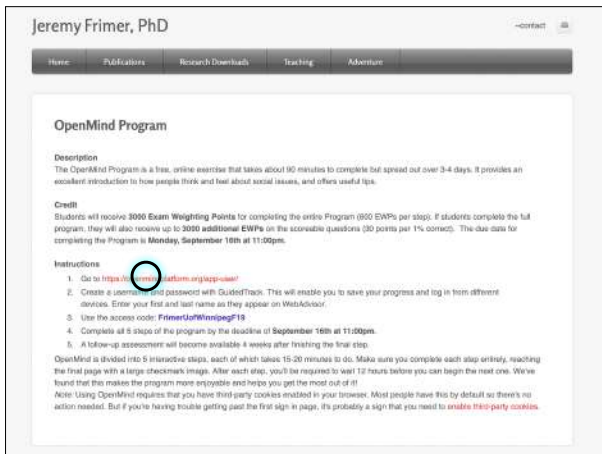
Jeremy Frimer, PhD

~contact

Home | Publications | Research Downloads | Teaching | Adventure

OpenMind Program

Description
The OpenMind Program is a free, online exercise that takes about 90 minutes to complete but spread out over 3-4 days. It provides an excellent introduction to how people think and feel about social issues, and offers useful tips.

Credit
Students will receive 3000 Exam Weighting Points for completing the entire Program (600 EWPs per step). If students complete the full program, they will also receive up to 3000 additional EWPs on the scoreable questions (30 points per 1% correct). The due date for completing the Program is Monday, September 16th at 11:00pm.

Instructions
1. Go to https://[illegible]platform.org/app-user/
2. Create a username and password with GuidedTrack. This will enable you to save your progress and log in from different devices. Enter your first and last name as they appear on WebAdvisor.
3. Use the access code: FrimerUofWinnipegF19
4. Complete all 5 steps of the program by the deadline of September 16th at 11:00pm.
5. A follow-up assessment will become available 4 weeks after finishing the final step.

OpenMind is divided into 5 interactive steps, each of which takes 15-20 minutes to do. Make sure you complete each step entirely, reaching the final page with a large checkmark image. After each step, you'll be required to wait 12 hours before you can begin the next one. We've found that this makes the program more enjoyable and helps you get the most out of it!
Note: Using OpenMind requires that you have third-party cookies enabled in your browser. Most people have this by default so there's no action needed. But if you're having trouble getting past the first sign in page, it's probably a sign that you need to enable third-party cookies.